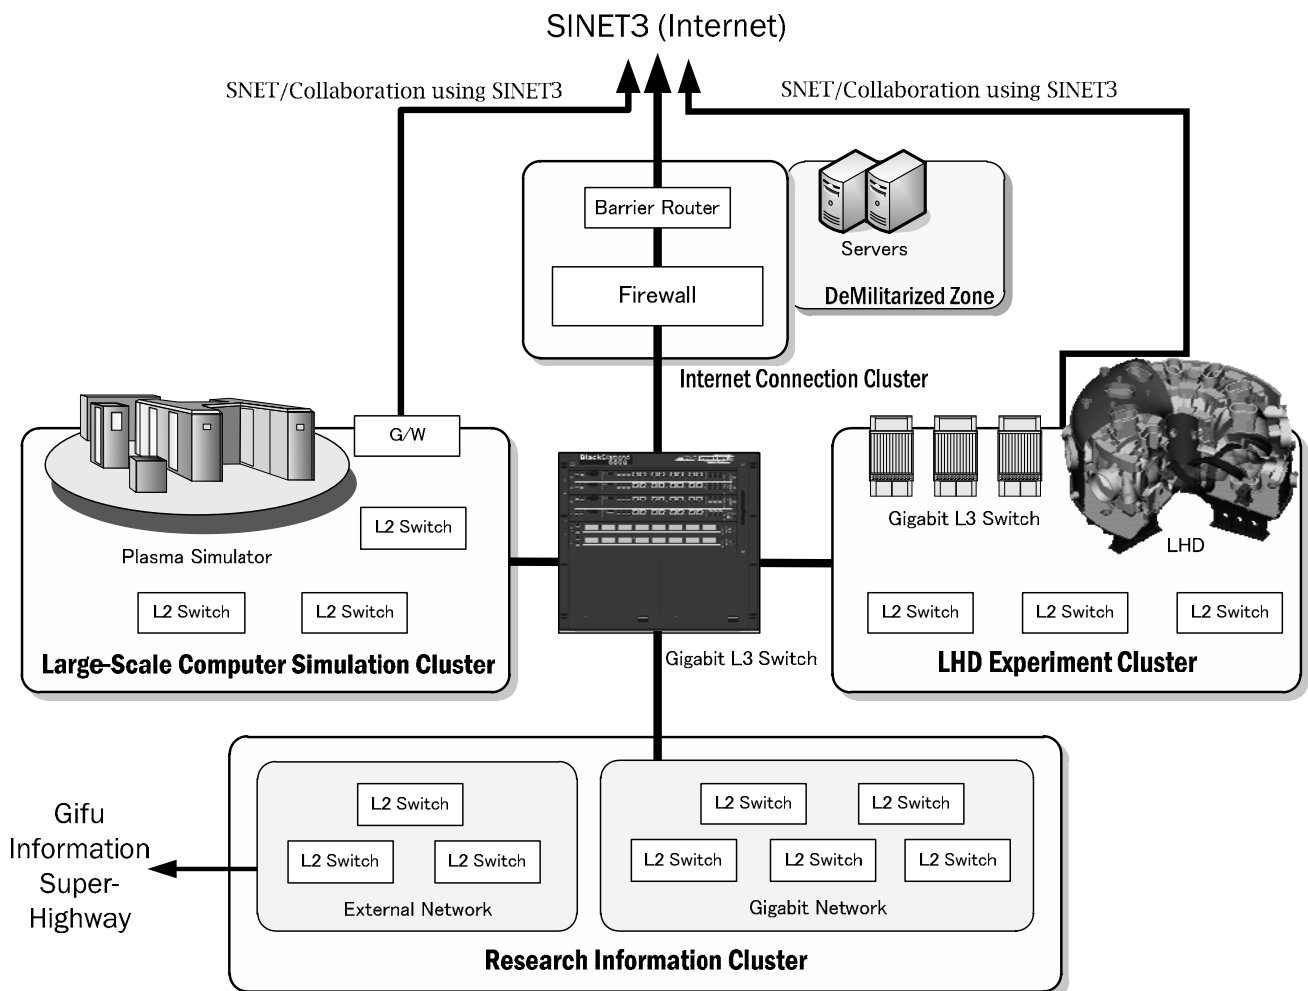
SINET3 (Internet)

SNET/Collaboration using SINET3

SNET/Collaboration using SINET3

Barrier Router

Firewall

Servers

DeMilitarized Zone

Internet Connection Cluster

G/W

L2 Switch

Plasma Simulator

L2 Switch

L2 Switch

Large-Scale Computer Simulation Cluster

Gigabit L3 Switch

Gigabit L3 Switch

LHD

L2 Switch

L2 Switch

L2 Switch

LHD Experiment Cluster

Gifu Information Super-Highway

L2 Switch

L2 Switch

L2 Switch

External Network

L2 Switch

L2 Switch

L2 Switch

L2 Switch

L2 Switch

Gigabit Network

Research Information Cluster